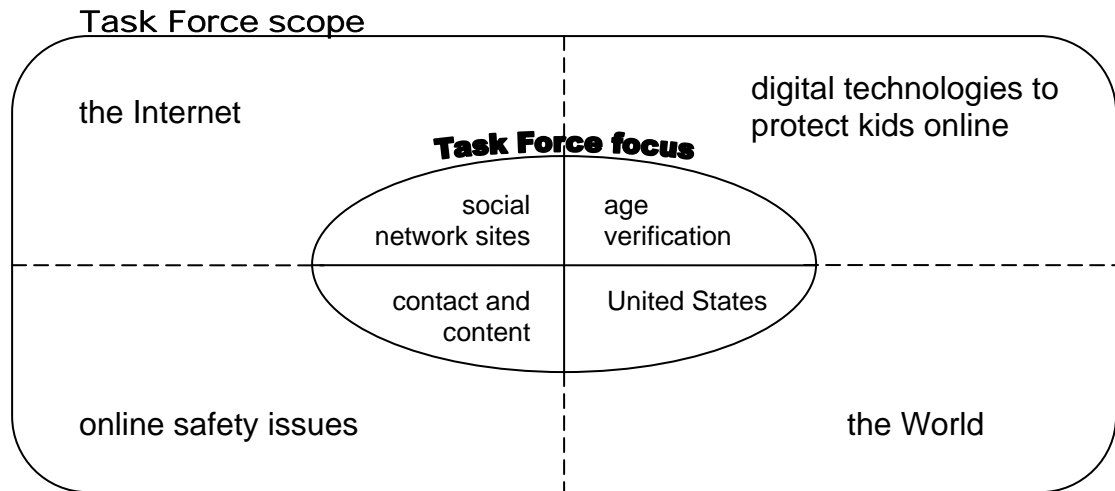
Task Force scope

the Internet

digital technologies to protect kids online

Task Force focus

social network sites

age verification

contact and content

United States

online safety issues

the World